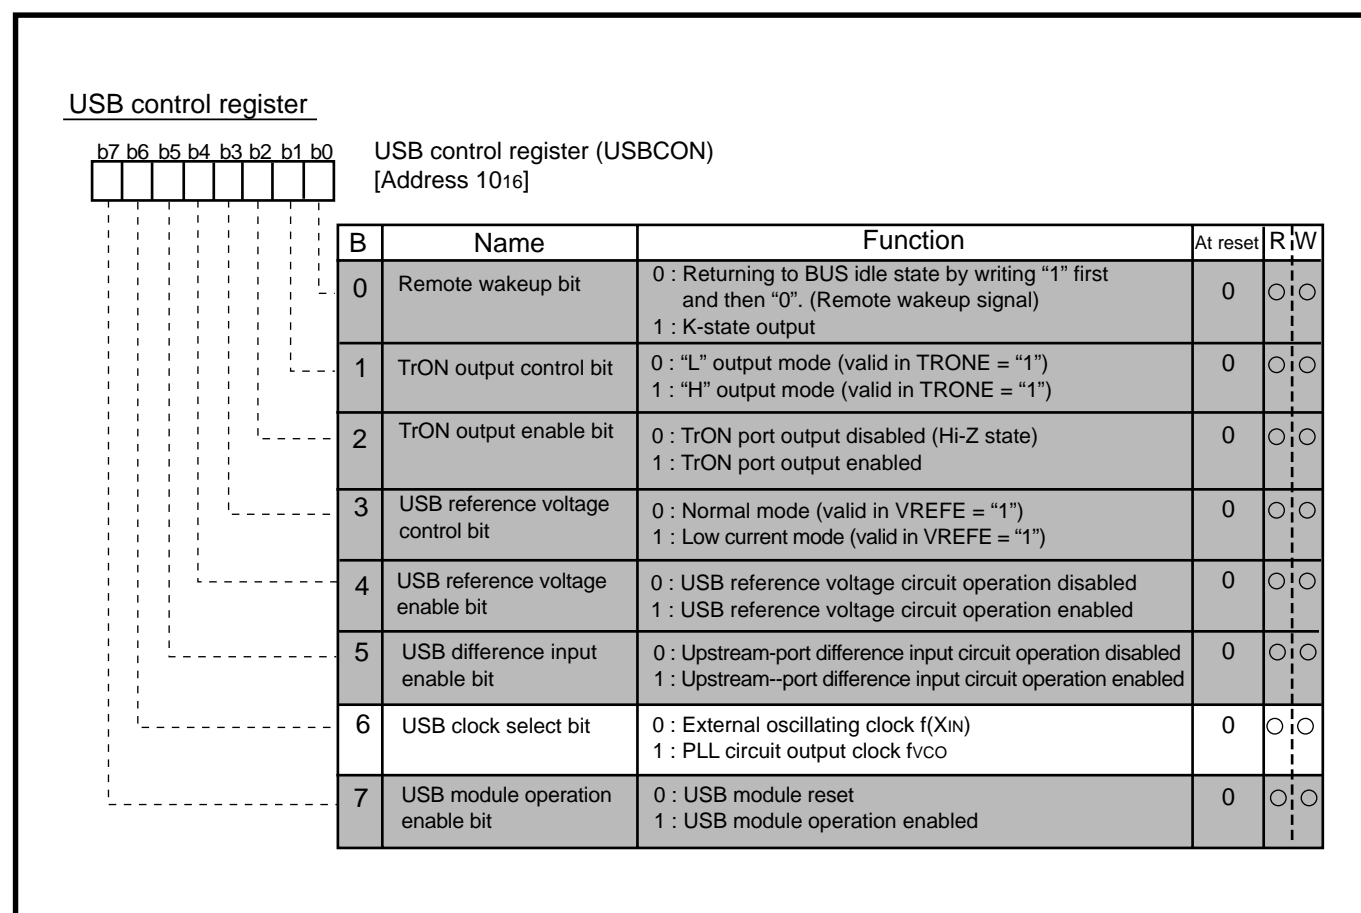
USB control register

b7 b6 b5 b4 b3 b2 b1 b0

USB control register (USBCON)
[Address $10_{16}$]

| B | Name | Function | At reset | R | W |
|---|---|---|---|---|---|
| 0 | Remote wakeup bit | 0 : Returning to BUS idle state by writing “1” first and then “0”. (Remote wakeup signal)<br>1 : K-state output | 0 | ○ | ○ |
| 1 | TrON output control bit | 0 : “L” output mode (valid in TRONE = “1”)<br>1 : “H” output mode (valid in TRONE = “1”) | 0 | ○ | ○ |
| 2 | TrON output enable bit | 0 : TrON port output disabled (Hi-Z state)<br>1 : TrON port output enabled | 0 | ○ | ○ |
| 3 | USB reference voltage control bit | 0 : Normal mode (valid in VREFE = “1”)<br>1 : Low current mode (valid in VREFE = “1”) | 0 | ○ | ○ |
| 4 | USB reference voltage enable bit | 0 : USB reference voltage circuit operation disabled<br>1 : USB reference voltage circuit operation enabled | 0 | ○ | ○ |
| 5 | USB difference input enable bit | 0 : Upstream-port difference input circuit operation disabled<br>1 : Upstream--port difference input circuit operation enabled | 0 | ○ | ○ |
| 6 | USB clock select bit | 0 : External oscillating clock f($X_{IN}$)<br>1 : PLL circuit output clock $f_{VCO}$ | 0 | ○ | ○ |
| 7 | USB module operation enable bit | 0 : USB module reset<br>1 : USB module operation enabled | 0 | ○ | ○ |